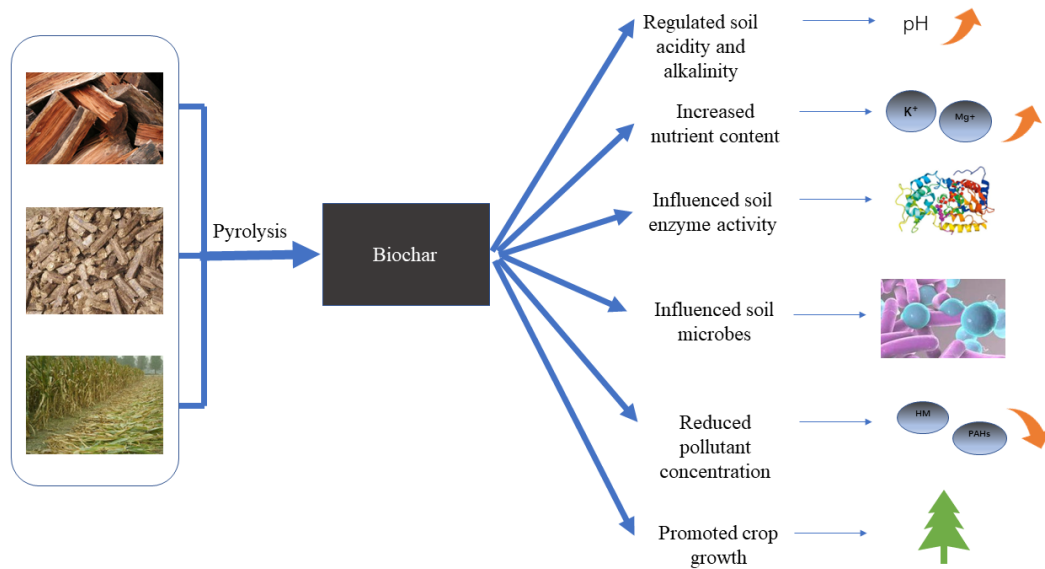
Pyrolysis

Biochar

Regulated soil acidity and alkalinity

pH

Increased nutrient content

$K^+$

Mg+

Influenced soil enzyme activity

Influenced soil microbes

Reduced pollutant concentration

HM

PAHs

Promoted crop growth